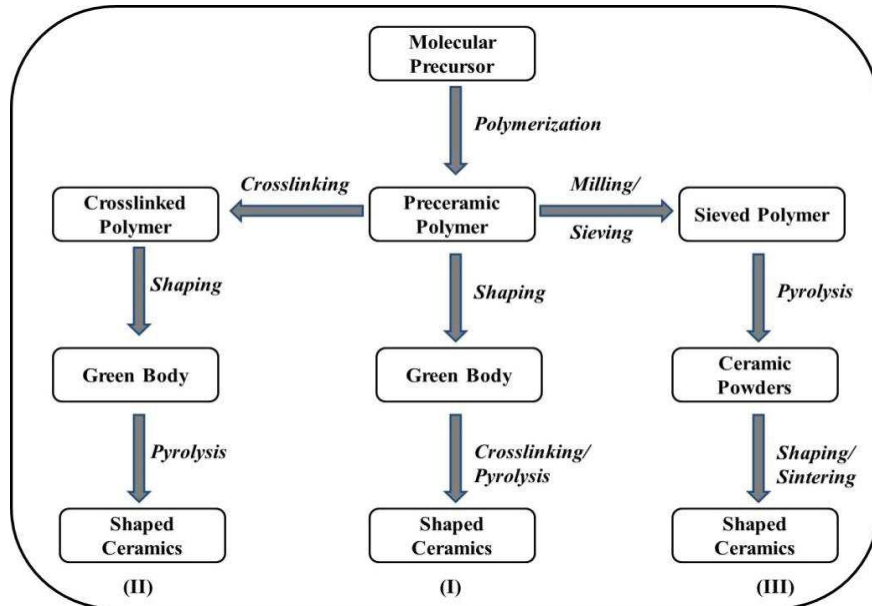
Molecular Precursor

Polymerization

Crosslinking

Crosslinked Polymer

Preceramic Polymer

Milling/ Sieving

Sieved Polymer

Shaping

Shaping

Pyrolysis

Green Body

Green Body

Ceramic Powders

Pyrolysis

Crosslinking/ Pyrolysis

Shaping/ Sintering

Shaped Ceramics

Shaped Ceramics

Shaped Ceramics

(II)

(I)

(III)